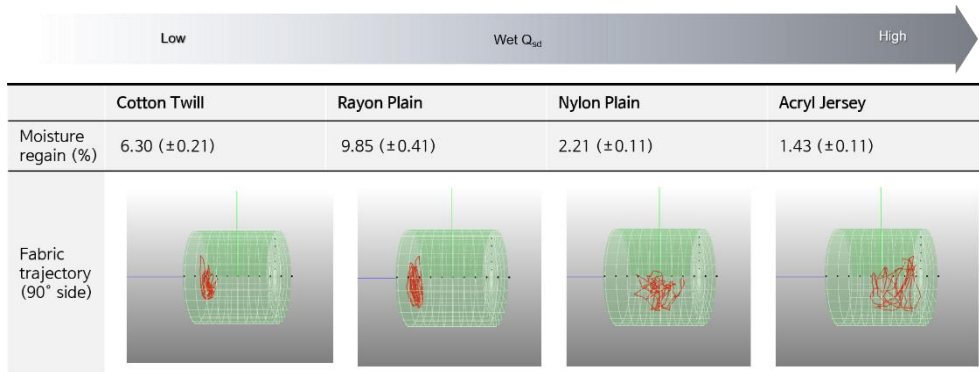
Low Wet $Q_{sd}$ High

| | Cotton Twill | Rayon Plain | Nylon Plain | Acryl Jersey |
|---|---|---|---|---|
| Moisture regain (%) | 6.30 (±0.21) | 9.85 (±0.41) | 2.21 (±0.11) | 1.43 (±0.11) |
| Fabric trajectory (90° side) | | | | |